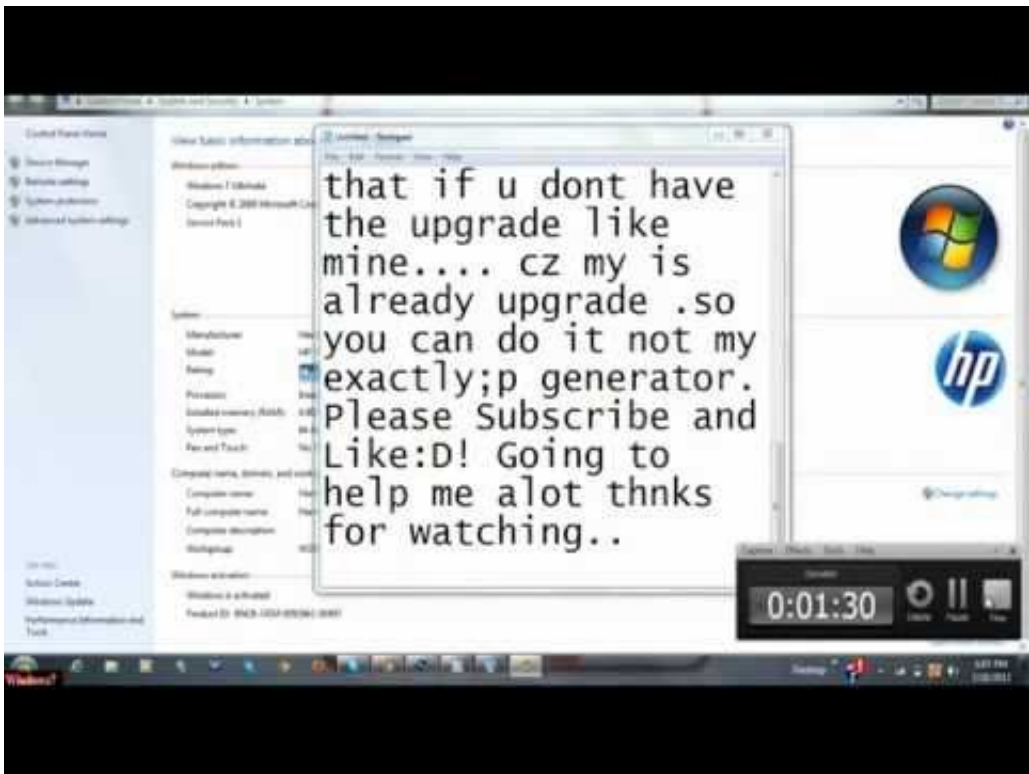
that if u dont have the upgrade like mine.... cz my is already upgrade .so you can do it not my exactly;p generator. Please Subscribe and Like:D! Going to help me alot thnks for watching..

0:01:30

hp